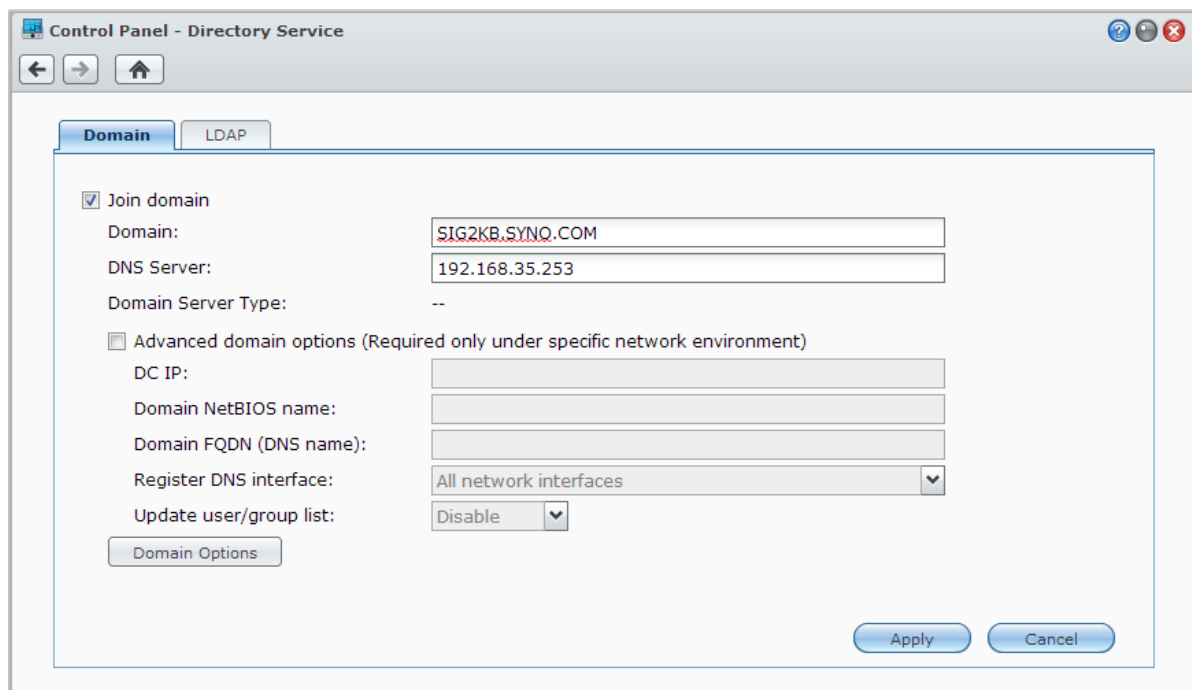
Control Panel - Directory Service

Domain
LDAP

Join domain

Domain: SIG2KB.SYNQ.COM

DNS Server: 192.168.35.253

Domain Server Type: --

Advanced domain options (Required only under specific network environment)

DC IP:

Domain NetBIOS name:

Domain FQDN (DNS name):

Register DNS interface: All network interfaces

Update user/group list: Disable

Domain Options

Apply
Cancel